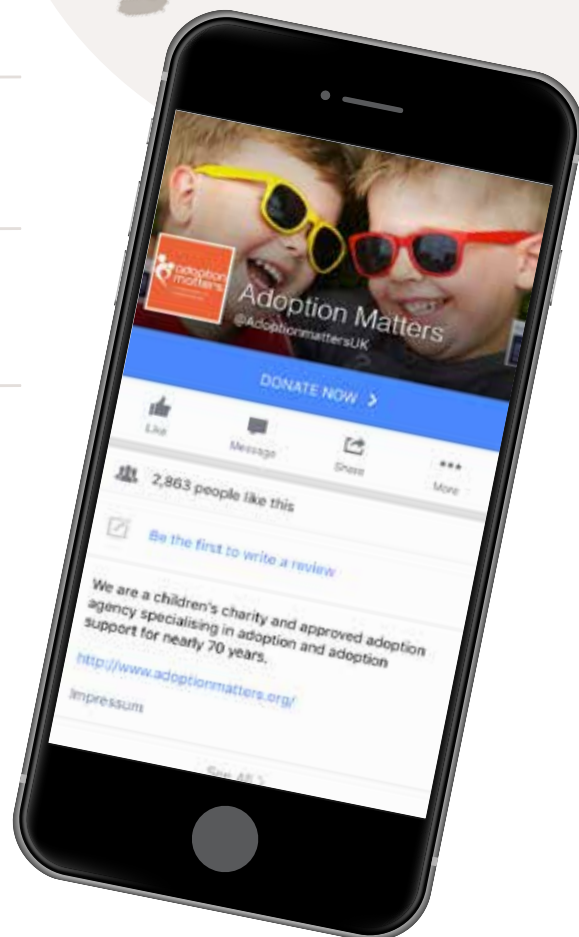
adoption matters

Adoption Matters
@AdoptionmattersUK

DONATE NOW >

Like

Message

Share

More

2,863 people like this

Be the first to write a review

We are a children's charity and approved adoption agency specialising in adoption and adoption support for nearly 70 years.

http://www.adoptionmatters.org/

Impressum

See All >